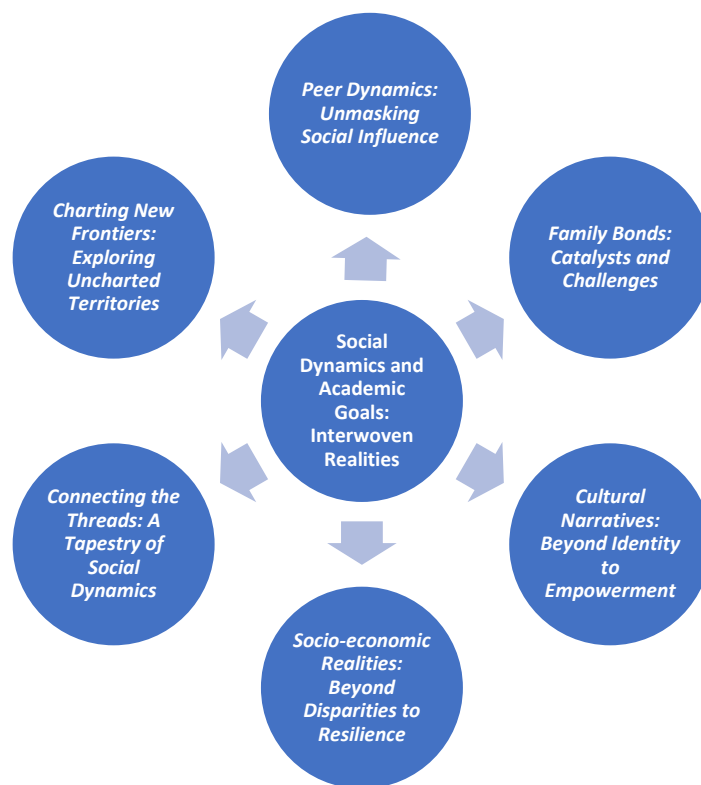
Peer Dynamics: Unmasking Social Influence

Charting New Frontiers: Exploring Uncharted Territories

Family Bonds: Catalysts and Challenges

Social Dynamics and Academic Goals: Interwoven Realities

Connecting the Threads: A Tapestry of Social Dynamics

Cultural Narratives: Beyond Identity to Empowerment

Socio-economic Realities: Beyond Disparities to Resilience